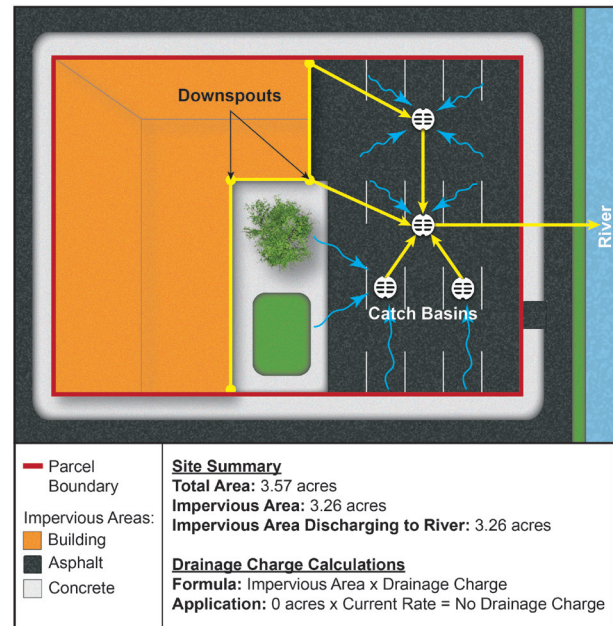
Downspouts

Catch Basins

River

Parcel Boundary

Impervious Areas:

Building

Asphalt

Concrete

Site Summary

Total Area: 3.57 acres

Impervious Area: 3.26 acres

Impervious Area Discharging to River: 3.26 acres

Drainage Charge Calculations

Formula: Impervious Area x Drainage Charge

Application: 0 acres x Current Rate = No Drainage Charge